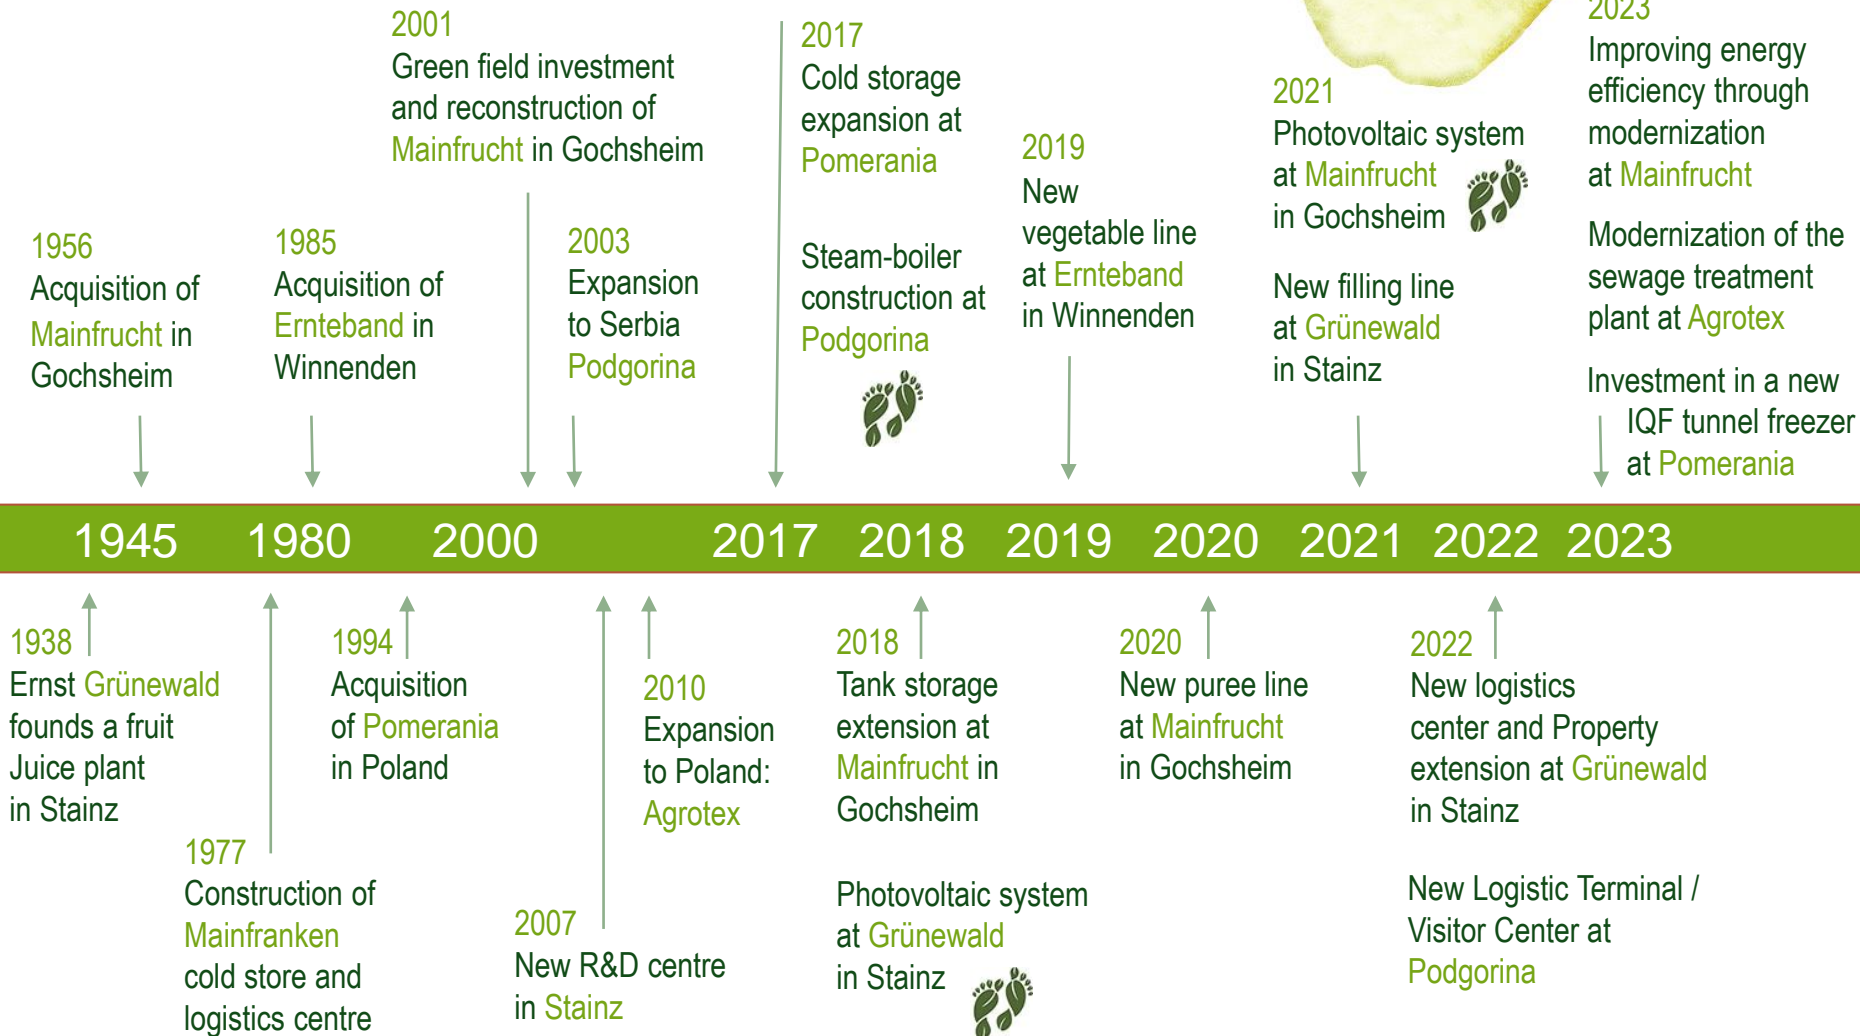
2001
Green field investment and reconstruction of Mainfrucht in Gochsheim

2017
Cold storage expansion at Pomerania

Steam-boiler construction at Podgorina

2019
New vegetable line at Ernteband in Winnenden

2021
Photovoltaic system at Mainfrucht in Gochsheim

New filling line at Grünewald in Stainz

2023
Improving energy efficiency through modernization at Mainfrucht

Modernization of the sewage treatment plant at Agrotex

Investment in a new IQF tunnel freezer at Pomerania

1956
Acquisition of Mainfrucht in Gochsheim

1985
Acquisition of Ernteband in Winnenden

2003
Expansion to Serbia Podgorina

1945 1980 2000 2017 2018 2019 2020 2021 2022 2023

1938
Ernst Grünewald founds a fruit Juice plant in Stainz

1977
Construction of Mainfranken cold store and logistics centre

1994
Acquisition of Pomerania in Poland

2007
New R&D centre in Stainz

2010
Expansion to Poland: Agrotex

2018
Tank storage extension at Mainfrucht in Gochsheim

Photovoltaic system at Grünewald in Stainz

2020
New puree line at Mainfrucht in Gochsheim

2022
New logistics center and Property extension at Grünewald in Stainz

New Logistic Terminal / Visitor Center at Podgorina